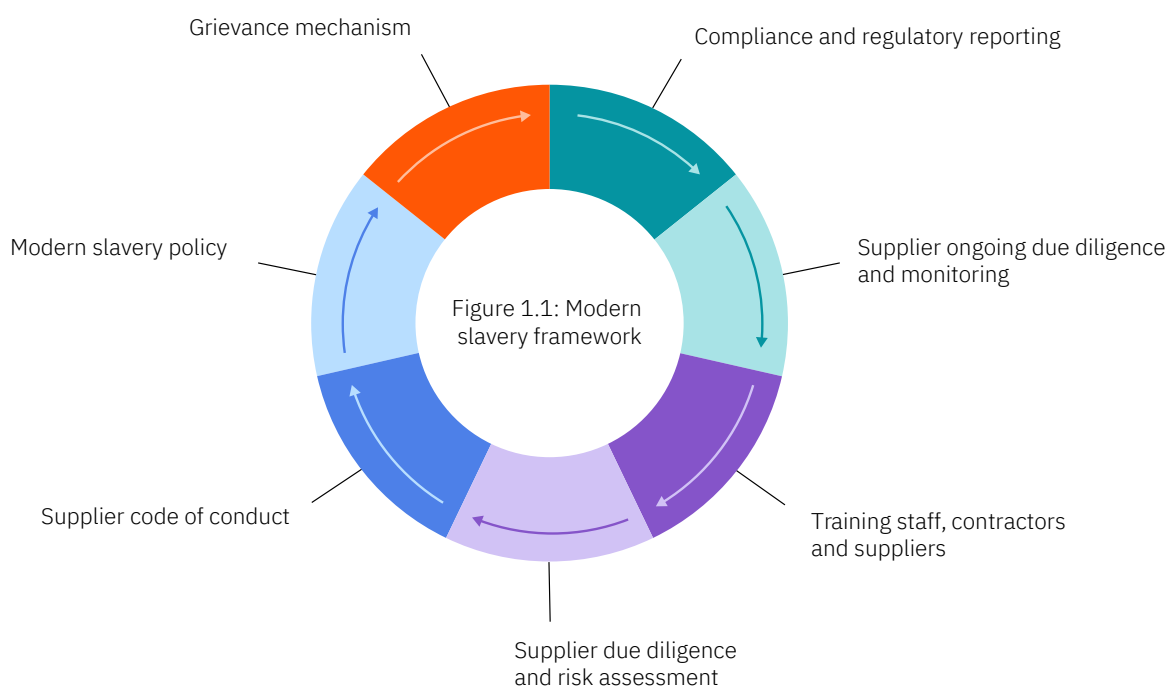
Grievance mechanism

Compliance and regulatory reporting

Modern slavery policy

Figure 1.1: Modern slavery framework

Supplier ongoing due diligence and monitoring

Supplier code of conduct

Training staff, contractors and suppliers

Supplier due diligence and risk assessment